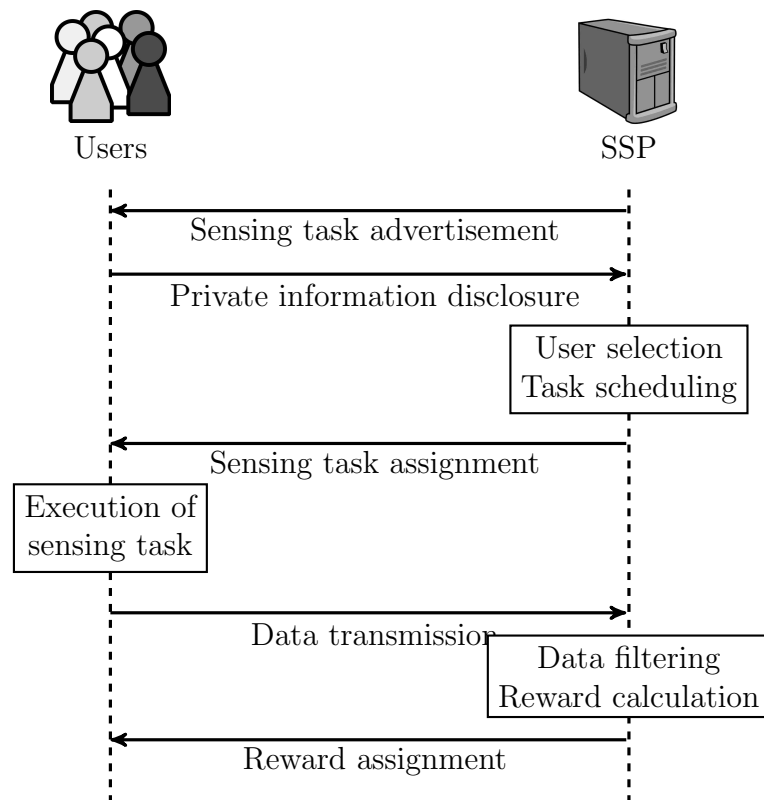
Users

SSP

Sensing task advertisement

Private information disclosure

User selection
Task scheduling

Sensing task assignment

Execution of
sensing task

Data transmissio

Data filtering
Reward calculation

Reward assignment